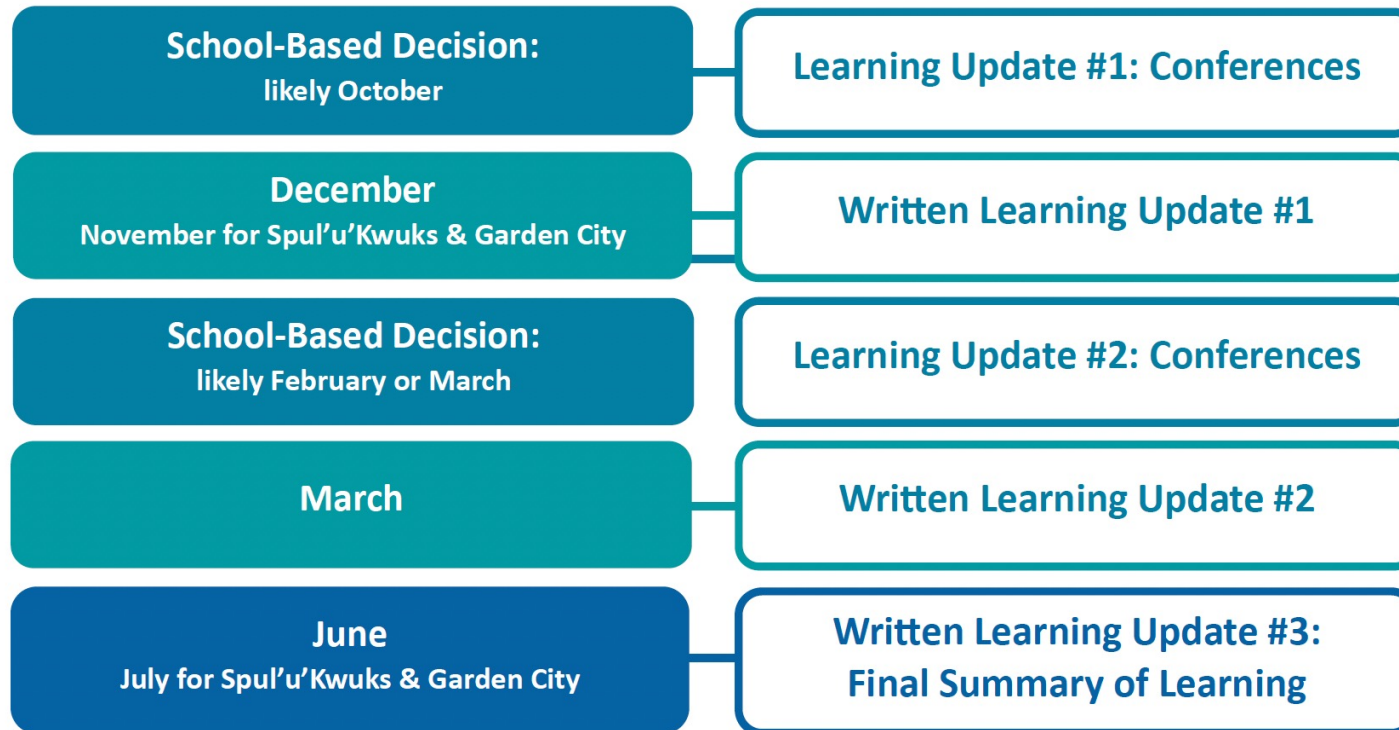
School-Based Decision:
likely October

Learning Update #1: Conferences

December
November for Spul’u’Kwuks & Garden City

Written Learning Update #1

School-Based Decision:
likely February or March

Learning Update #2: Conferences

March

Written Learning Update #2

June
July for Spul’u’Kwuks & Garden City

Written Learning Update #3:
Final Summary of Learning